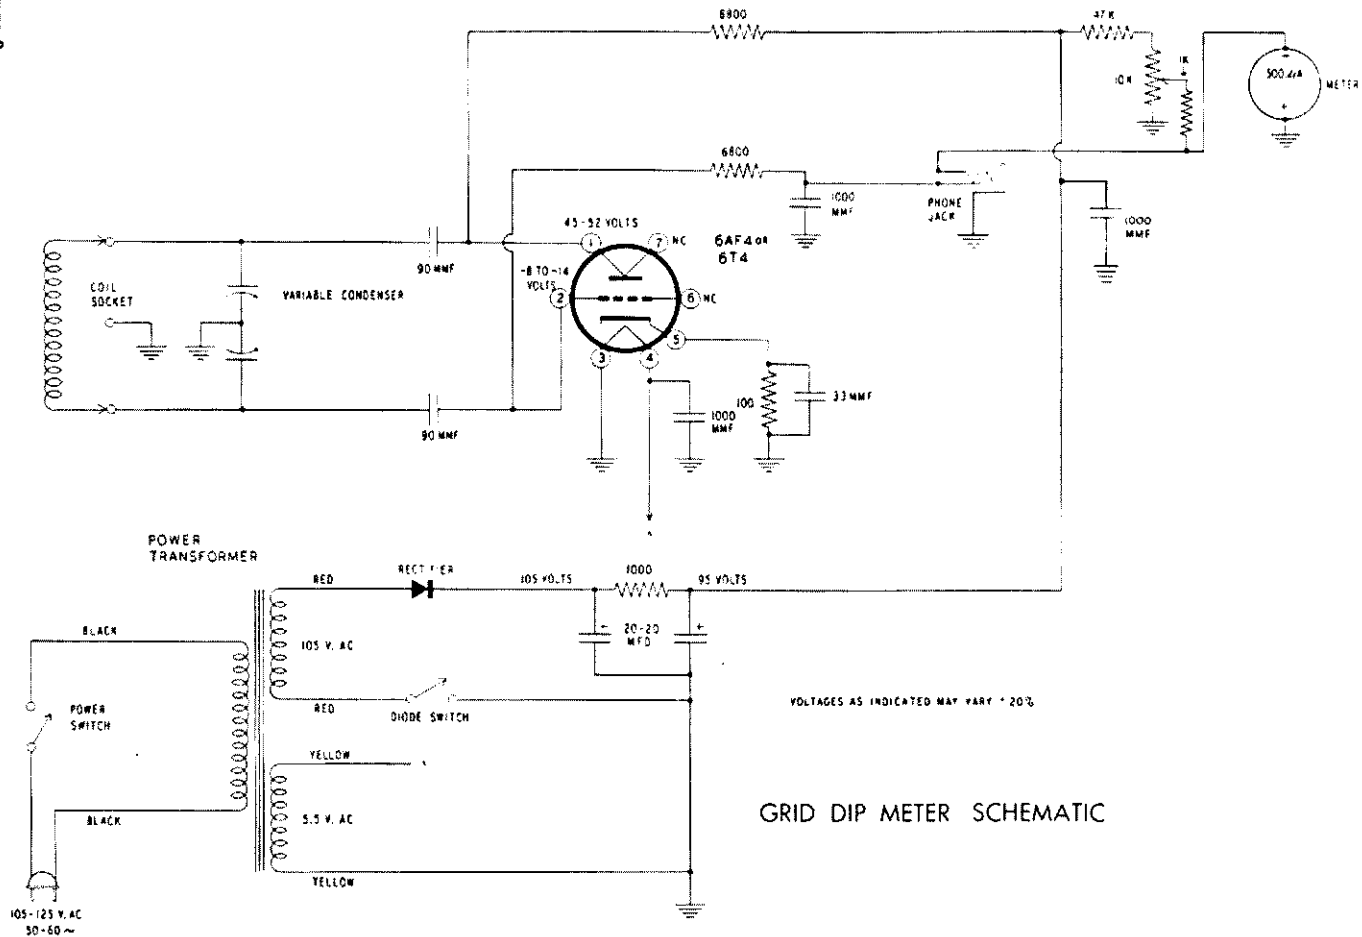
6800

47 K

10 K

1K

$500\mu A$

METER

6800

1000 MMF

PHONE JACK

1000 MMF

45-52 VOLTS

1

7 NC

6AF4 or 6T4

90 MMF

COIL SOCKET

VARIABLE CONDENSER

-8 TO -14 VOLTS

2

6 NC

5

3

4

100

33 MMF

1000 MMF

90 MMF

POWER TRANSFORMER

RED

RECTIFIER

105 VOLTS

1000

95 VOLTS

BLACK

105 V. AC

20-20 MFD

RED

DIODE SWITCH

VOLTAGES AS INDICATED MAY VARY ± 20%

POWER SWITCH

YELLOW

5.5 V. AC

BLACK

GRID DIP METER SCHEMATIC

YELLOW

105-125 V. AC 50-60 ~